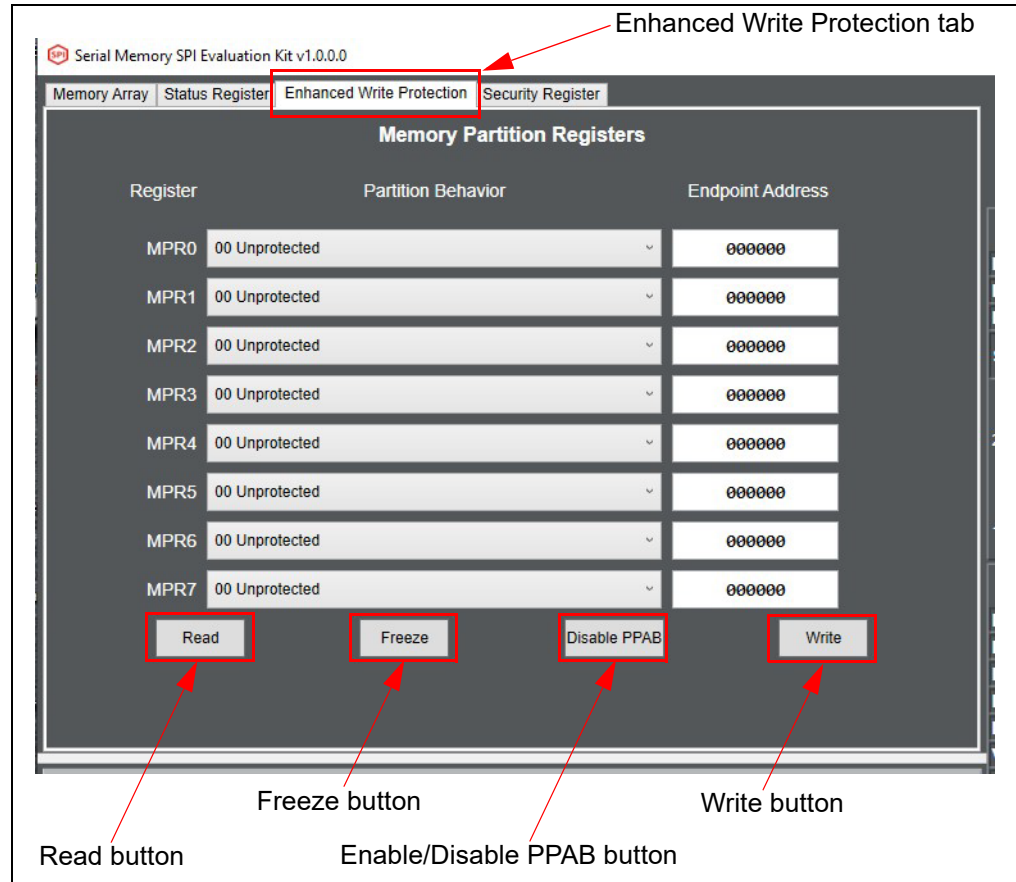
Enhanced Write Protection tab

SPI Serial Memory SPI Evaluation Kit v1.0.0.0

Memory Array | Status Register | Enhanced Write Protection | Security Register

Memory Partition Registers

| Register | Partition Behavior | Endpoint Address |
|---|---|---|
| MPR0 | 00 Unprotected | 000000 |
| MPR1 | 00 Unprotected | 000000 |
| MPR2 | 00 Unprotected | 000000 |
| MPR3 | 00 Unprotected | 000000 |
| MPR4 | 00 Unprotected | 000000 |
| MPR5 | 00 Unprotected | 000000 |
| MPR6 | 00 Unprotected | 000000 |
| MPR7 | 00 Unprotected | 000000 |

Read | Freeze | Disable PPAB | Write

Freeze button

Write button

Read button

Enable/Disable PPAB button